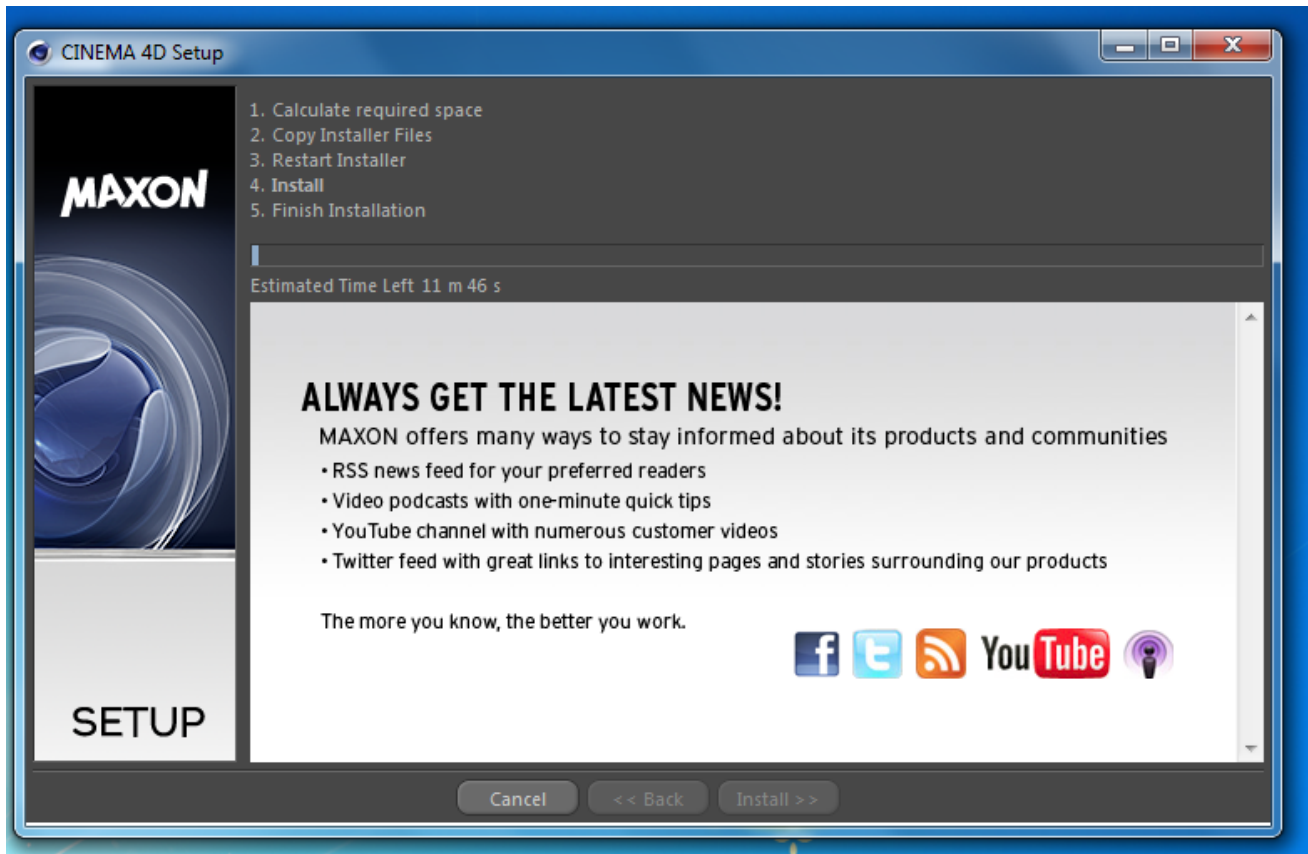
CINEMA 4D Setup

MAXON

SETUP

1. Calculate required space
2. Copy Installer Files
3. Restart Installer
4. Install
5. Finish Installation

Estimated Time Left 11 m 46 s

ALWAYS GET THE LATEST NEWS!

MAXON offers many ways to stay informed about its products and communities

• RSS news feed for your preferred readers
• Video podcasts with one-minute quick tips
• YouTube channel with numerous customer videos
• Twitter feed with great links to interesting pages and stories surrounding our products

The more you know, the better you work.

f You Tube

Cancel
<< Back
Install >>